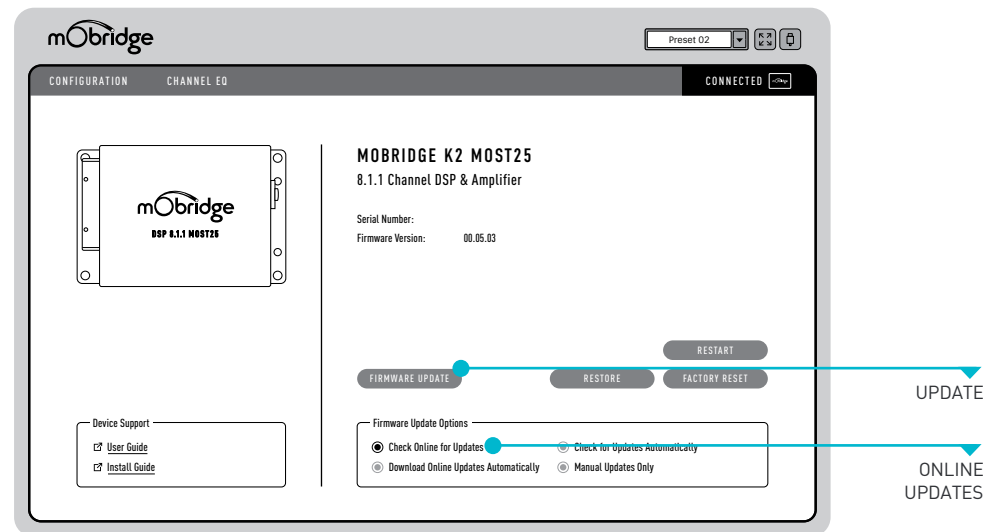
mObridge

Preset 02

CONFIGURATION CHANNEL EQ

CONNECTED

mObridge
DSP 8.1.1 MOST25

MOBRIDGE K2 MOST25
8.1.1 Channel DSP & Amplifier

Serial Number:
Firmware Version: 00.05.03

RESTART

FIRMWARE UPDATE RESTORE FACTORY RESET

UPDATE

Device Support
User Guide
Install Guide

Firmware Update Options
Check Online for Updates
Check for Updates Automatically
Download Online Updates Automatically
Manual Updates Only

ONLINE UPDATES